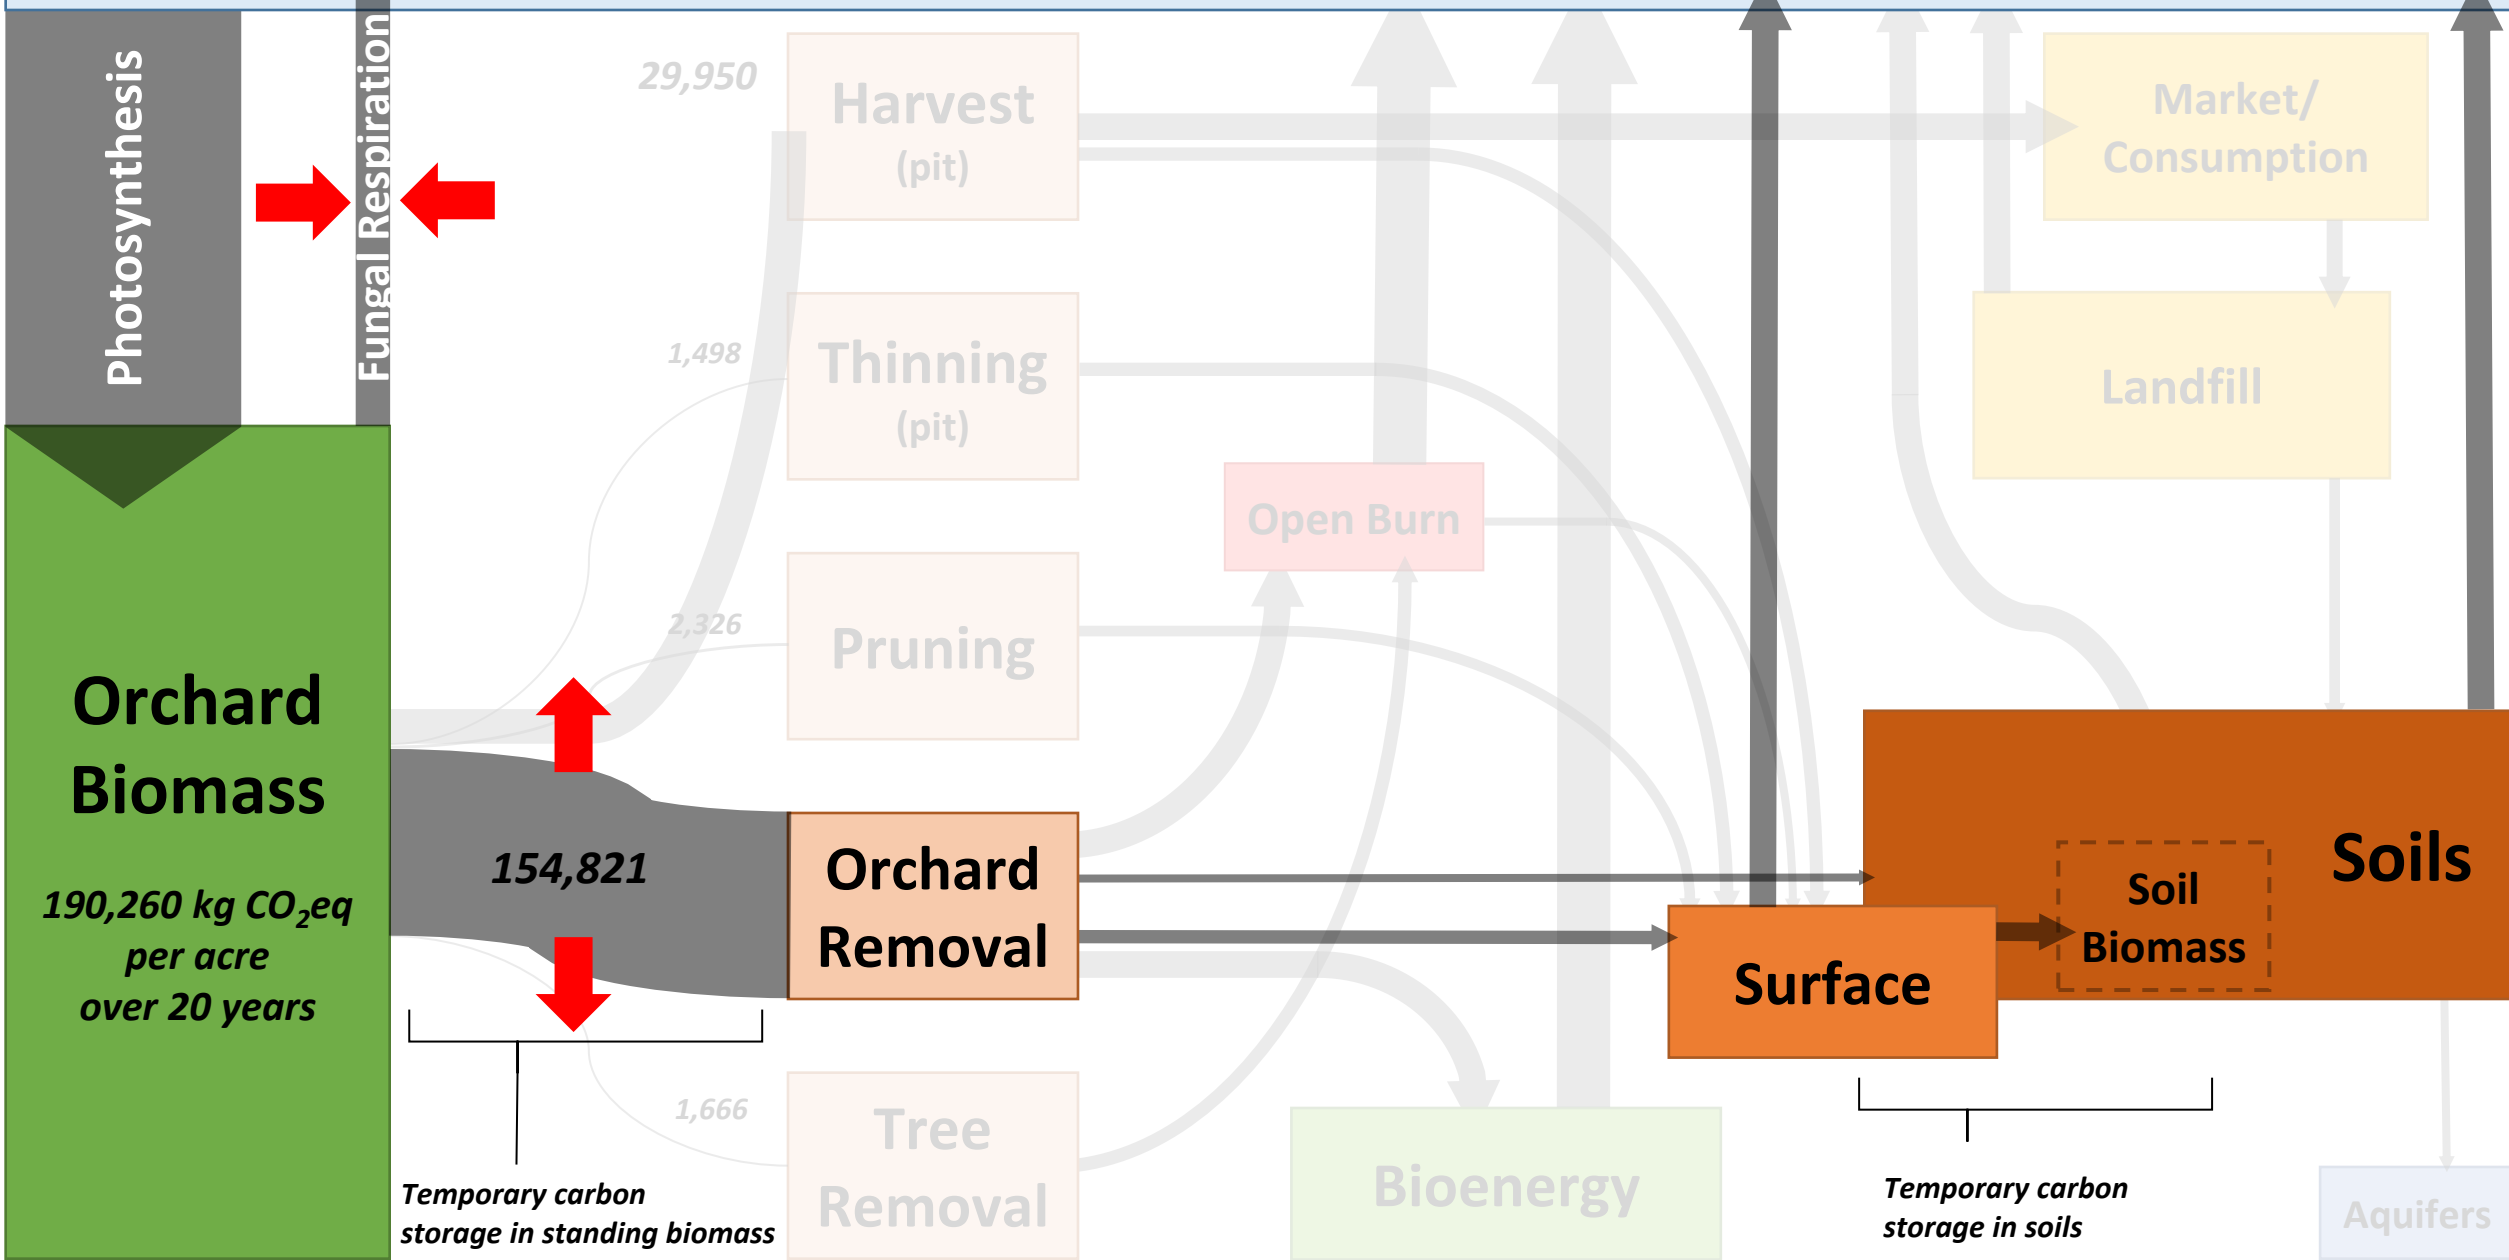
Photosynthesis

Fungal Respiration

29,950

Harvest (pit)

Market/ Consumption

1,498

Thinning (pit)

Landfill

Open Burn

2,326

Pruning

Orchard Biomass

190,260 kg $CO_2eq$ per acre over 20 years

154,821

Orchard Removal

Soils

Soil Biomass

Surface

1,666

Tree Removal

Bioenergy

Temporary carbon storage in standing biomass

Temporary carbon storage in soils

Aquifers